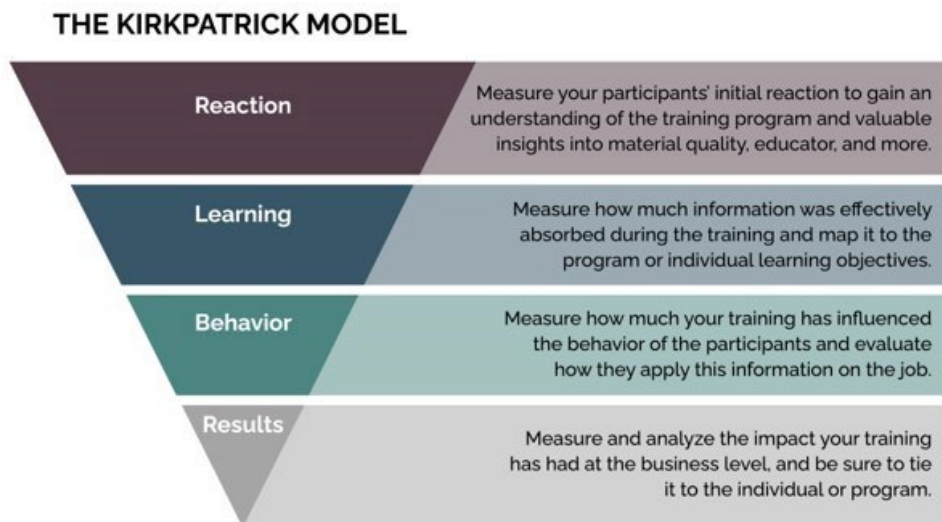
THE KIRKPATRICK MODEL

Reaction

Measure your participants' initial reaction to gain an understanding of the training program and valuable insights into material quality, educator, and more.

Learning

Measure how much information was effectively absorbed during the training and map it to the program or individual learning objectives.

Behavior

Measure how much your training has influenced the behavior of the participants and evaluate how they apply this information on the job.

Results

Measure and analyze the impact your training has had at the business level, and be sure to tie it to the individual or program.